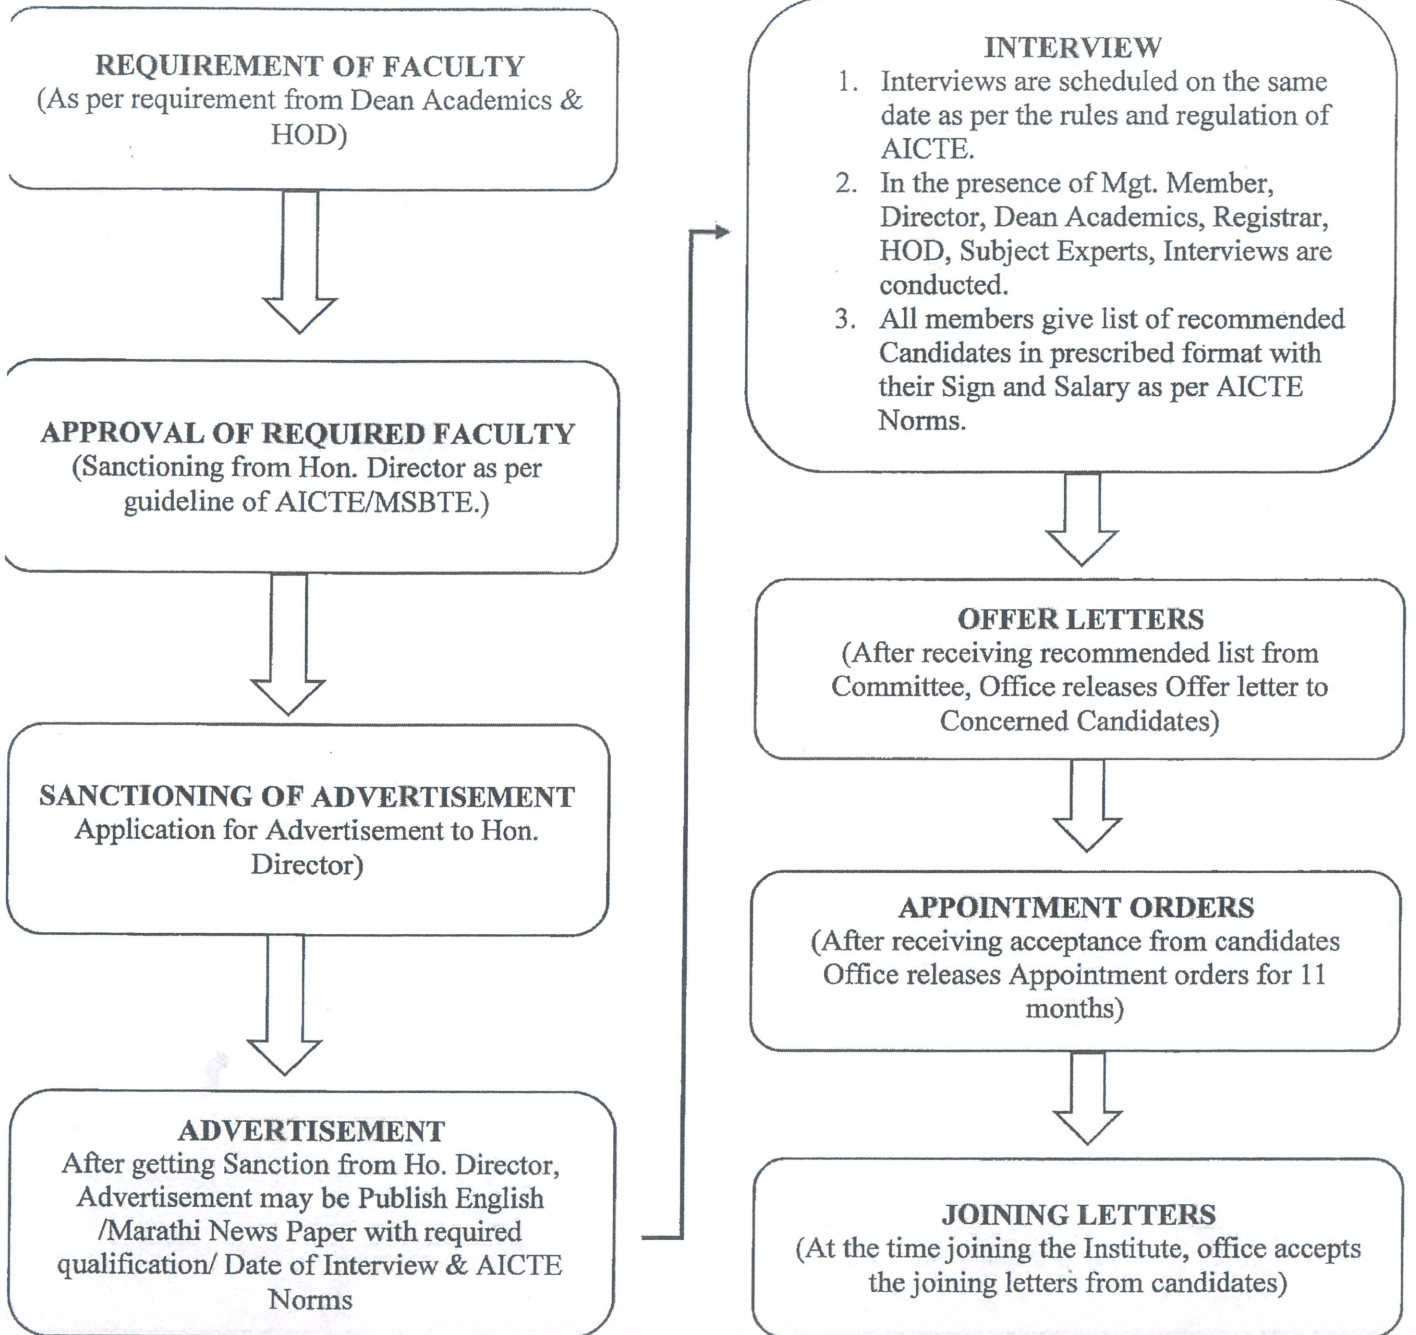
REQUIREMENT OF FACULTY
(As per requirement from Dean Academics & HOD)

APPROVAL OF REQUIRED FACULTY
(Sanctioning from Hon. Director as per guideline of AICTE/MSBTE.)

SANCTIONING OF ADVERTISEMENT
Application for Advertisement to Hon. Director)

ADVERTISEMENT
After getting Sanction from Ho. Director, Advertisement may be Publish English /Marathi News Paper with required qualification/ Date of Interview & AICTE Norms

INTERVIEW
1. Interviews are scheduled on the same date as per the rules and regulation of AICTE.
2. In the presence of Mgt. Member, Director, Dean Academics, Registrar, HOD, Subject Experts, Interviews are conducted.
3. All members give list of recommended Candidates in prescribed format with their Sign and Salary as per AICTE Norms.

OFFER LETTERS
(After receiving recommended list from Committee, Office releases Offer letter to Concerned Candidates)

APPOINTMENT ORDERS
(After receiving acceptance from candidates Office releases Appointment orders for 11 months)

JOINING LETTERS
(At the time joining the Institute, office accepts the joining letters from candidates)